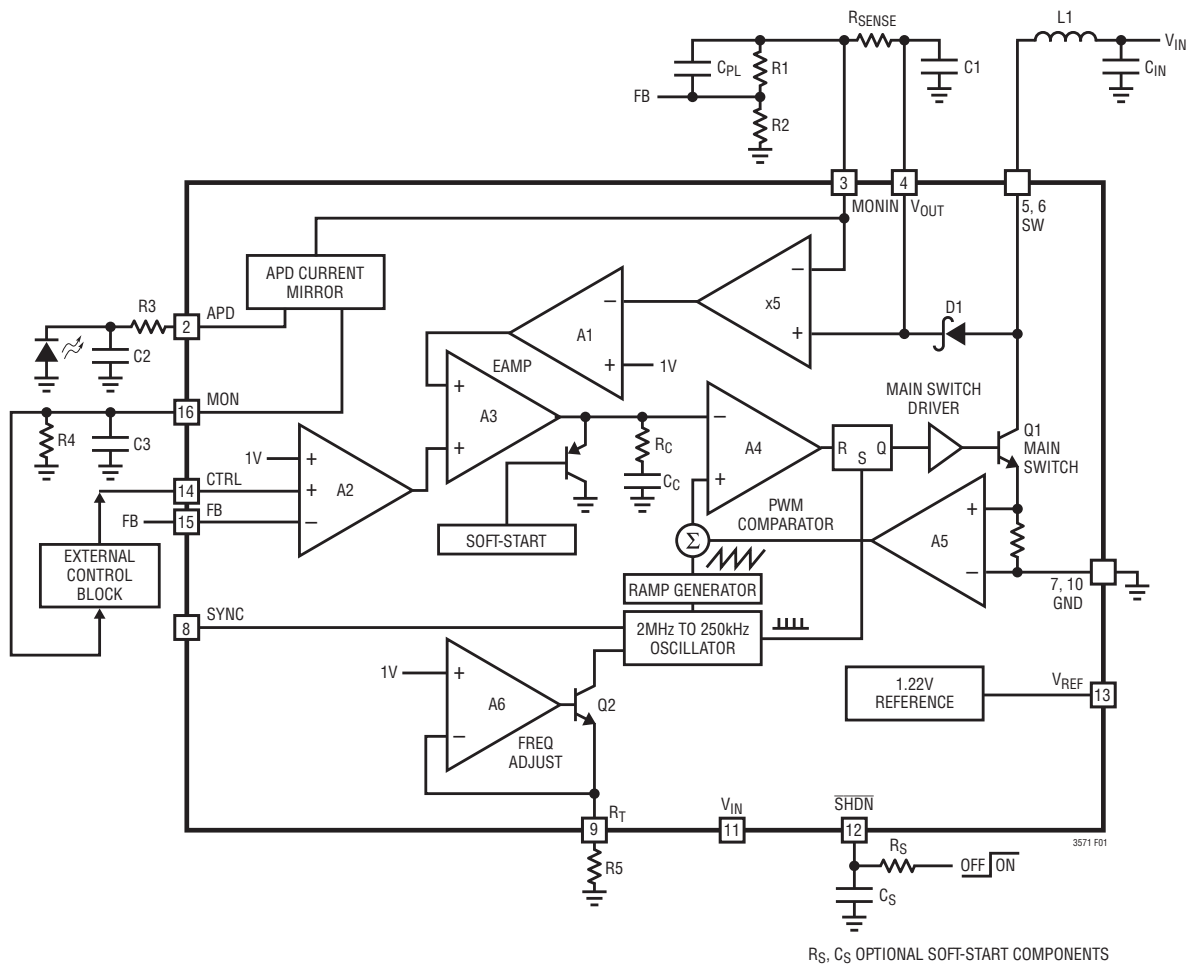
$R_{SENSE}$
L1
$V_{IN}$
$C_{PL}$
R1
C1
$C_{IN}$
FB
R2
3
4
MONIN
$V_{OUT}$
5, 6
SW
APD CURRENT MIRROR
−
x5
+
R3
2
APD
A1
−
D1
C2
EAMP
+
1V
+
16
MON
A3
MAIN SWITCH DRIVER
R4
C3
+
−
A4
R
S
Q
Q1
MAIN SWITCH
1V
+
$R_C$
14
CTRL
+
A2
$C_C$
+
FB
15
FB
−
PWM COMPARATOR
SOFT-START
$\Sigma$
A5
EXTERNAL CONTROL BLOCK
−
RAMP GENERATOR
7, 10
GND
8
SYNC
2MHz TO 250kHz OSCILLATOR
1V
+
A6
Q2
1.22V REFERENCE
$V_{REF}$
13
−
FREQ ADJUST
$R_T$
$V_{IN}$
$\overline{SHDN}$
9
11
12
3571 F01
R5
$R_S$
OFF ON
$C_S$
$R_S$, $C_S$ OPTIONAL SOFT-START COMPONENTS